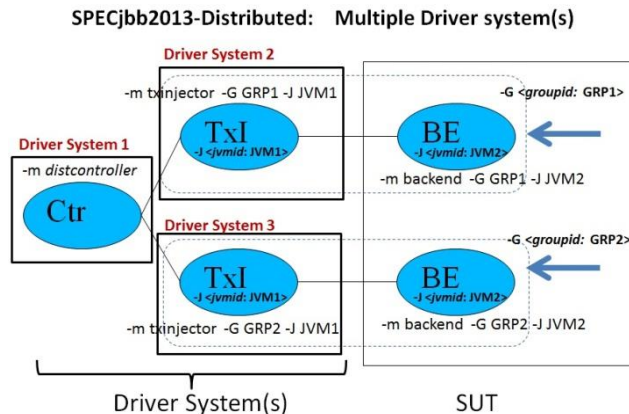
SPECjbb2013-Distributed: Multiple Driver system(s)

Driver System 2

-m txinjector -G GRP1 -J JVM1

-G <groupid: GRP1>

TxI

-J <jvmid: JVM1>

BE

-J <jvmid: JVM2>

Driver System 1

-m distcontroller

Ctr

-m backend -G GRP1 -J JVM2

Driver System 3

-G <groupid: GRP2>

TxI

-J <jvmid: JVM1>

BE

-J <jvmid: JVM2>

-m txinjector -G GRP2 -J JVM1

-m backend -G GRP2 -J JVM2

Driver System(s)

SUT